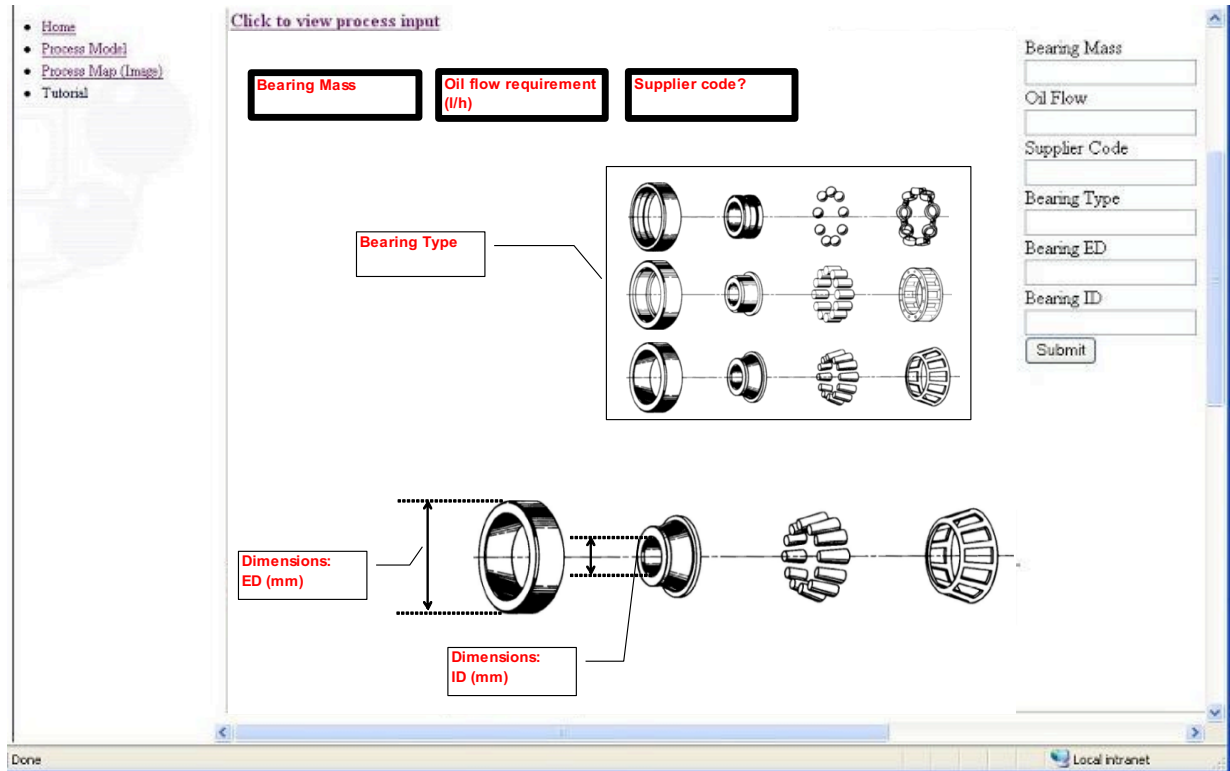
- Home
- Process Model
- Process Map (Image)
- Tutorial

Click to view process input

Bearing Mass

Oil flow requirement (l/h)

Supplier code?

Bearing Type

Dimensions: ED (mm)

Dimensions: ID (mm)

Bearing Mass

Oil Flow

Supplier Code

Bearing Type

Bearing ED

Bearing ID

Submit

Done

Local intranet